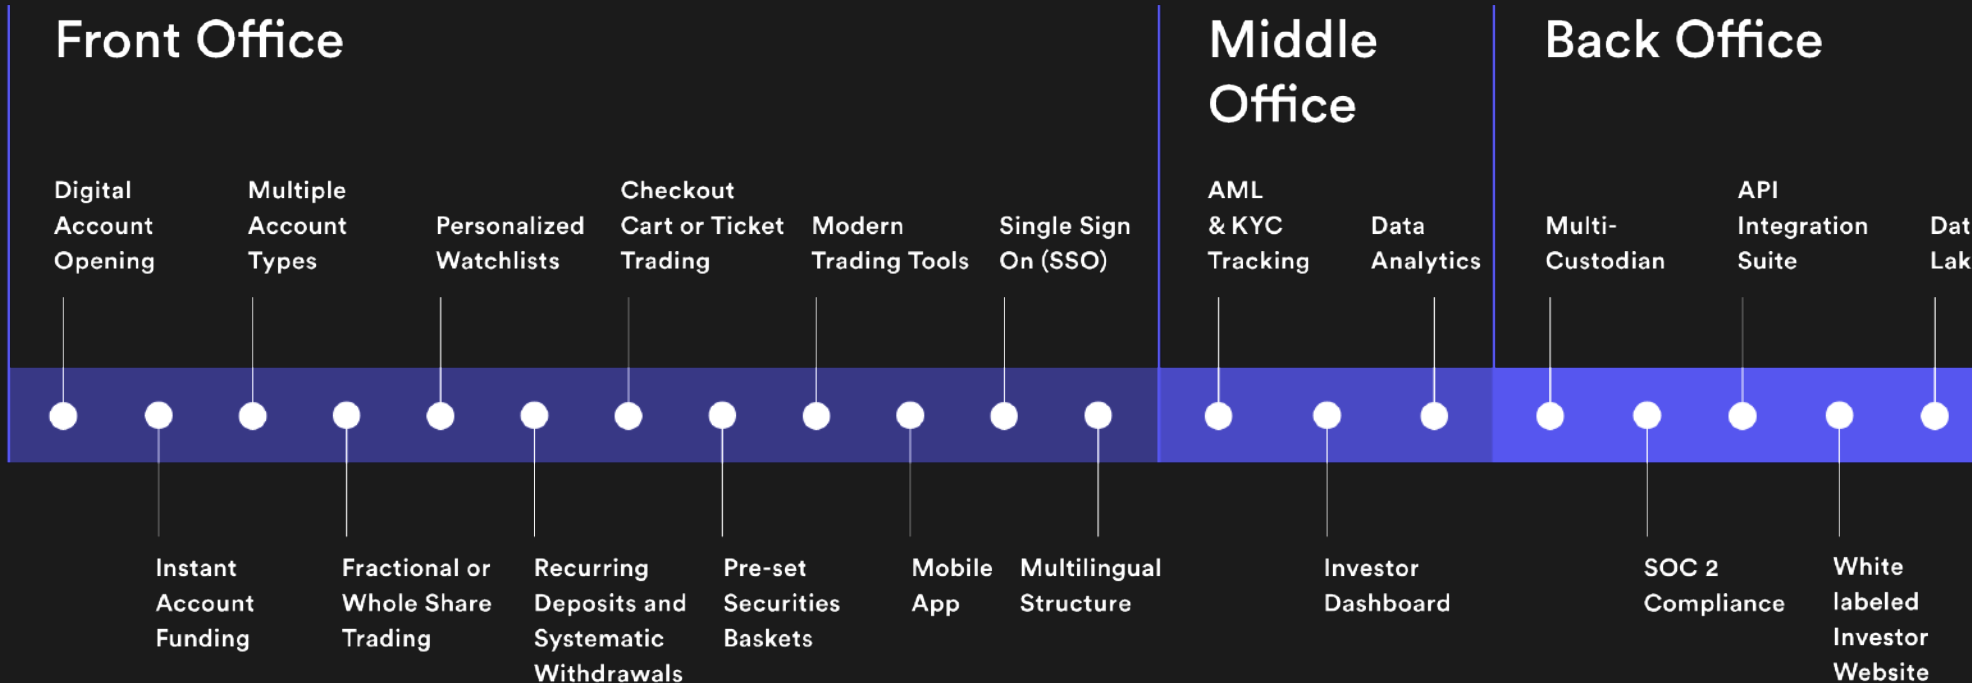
Front Office

Digital Account Opening

Multiple Account Types

Personalized Watchlists

Checkout Cart or Ticket Trading

Modern Trading Tools

Single Sign On (SSO)

Instant Account Funding

Fractional or Whole Share Trading

Recurring Deposits and Systematic Withdrawals

Pre-set Securities Baskets

Mobile App

Multilingual Structure

Middle Office

AML & KYC Tracking

Data Analytics

Investor Dashboard

Back Office

Multi-Custodian

API Integration Suite

Dat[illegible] Lak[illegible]

SOC 2 Compliance

White labeled Investor Website